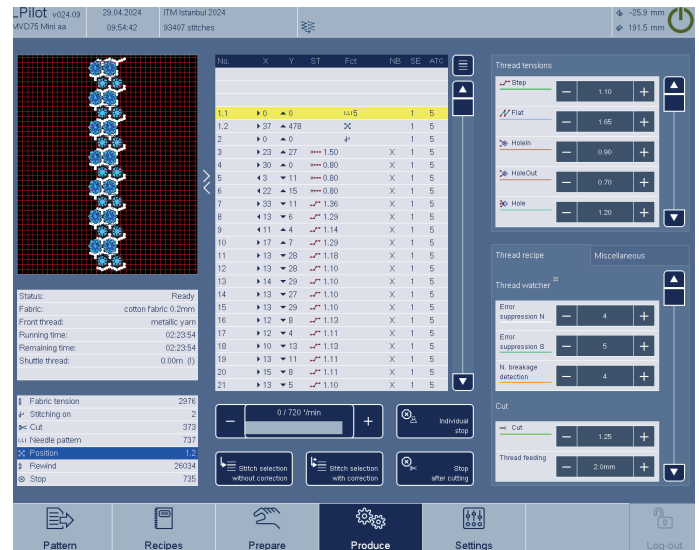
LPilot v024.09
MVD75 Mini aa

29.04.2024
09:54:42

ITM Istanbul 2024
93407 stitches

-25.9 mm
191.5 mm

| Status: | Ready |
|---|---|
| Fabric: | cotton fabric 0.2mm |
| Front thread: | metallic yarn |
| Running time: | 02:23:54 |
| Remaining time: | 02:23:54 |
| Shuttle thread: | 0.00m (!) |

| Fabric tension | 2976 |
|---|---|
| Stitching on | 2 |
| Cut | 373 |
| Needle pattern | 737 |
| Position | 1.2 |
| Rewind | 26034 |
| Stop | 735 |

| No. | X | Y | ST | Fct | NB | SE | ATC |
|---|---|---|---|---|---|---|---|
| 1.1 | 0 | 0 | | 5 | | 1 | 5 |
| 1.2 | 37 | 478 | | | | 1 | 5 |
| 2 | 0 | 0 | | | | 1 | 5 |
| 3 | 23 | 27 | 1.50 | | X | 1 | 5 |
| 4 | 30 | 0 | 0.80 | | X | 1 | 5 |
| 5 | 3 | 11 | 0.80 | | X | 1 | 5 |
| 6 | 22 | 15 | 0.80 | | X | 1 | 5 |
| 7 | 33 | 11 | 1.36 | | X | 1 | 5 |
| 8 | 13 | 6 | 1.29 | | X | 1 | 5 |
| 9 | 11 | 4 | 1.14 | | X | 1 | 5 |
| 10 | 17 | 7 | 1.29 | | X | 1 | 5 |
| 11 | 13 | 28 | 1.18 | | X | 1 | 5 |
| 12 | 13 | 28 | 1.10 | | X | 1 | 5 |
| 13 | 14 | 29 | 1.10 | | X | 1 | 5 |
| 14 | 13 | 27 | 1.10 | | X | 1 | 5 |
| 15 | 13 | 29 | 1.10 | | X | 1 | 5 |
| 16 | 12 | 8 | 1.13 | | X | 1 | 5 |
| 17 | 12 | 4 | 1.11 | | X | 1 | 5 |
| 18 | 10 | 13 | 1.13 | | X | 1 | 5 |
| 19 | 13 | 11 | 1.11 | | X | 1 | 5 |
| 20 | 15 | 8 | 1.11 | | X | 1 | 5 |
| 21 | 13 | 5 | 1.10 | | X | 1 | 5 |

0 / 720 1/min
Individual stop
Stitch selection without correction
Stitch selection with correction
Stop after cutting

Thread tensions
Step 1.10
Flat 1.65
HoleIn 0.90
HoleOut 0.70
Hole 1.20

Thread recipe
Miscellaneous
Thread watcher
Error suppression N 4
Error suppression B 5
N. breakage detection 4
Cut
Cut 1.25
Thread feeding 2.0mm

Pattern
Recipes
Prepare
Produce
Settings
Log-out